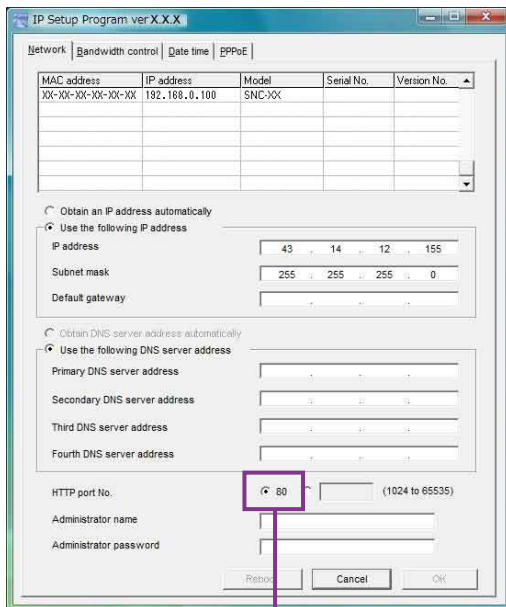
IP Setup Program ver X.X.X

Network | Bandwidth control | Date time | PPPoE

| MAC address | IP address | Model | Serial No. | Version No. |
|---|---|---|---|---|
| XX-XX-XX-XX-XX-XX | 192.168.0.100 | SNC-XX | | |

Obtain an IP address automatically
Use the following IP address
IP address 43 . 14 . 12 . 155
Subnet mask 255 . 255 . 255 . 0
Default gateway . . .

Obtain DNS server address automatically
Use the following DNS server address
Primary DNS server address
Secondary DNS server address
Third DNS server address
Fourth DNS server address

HTTP port No. 80 (1024 to 65535)
Administrator name
Administrator password

Reboot Cancel OK